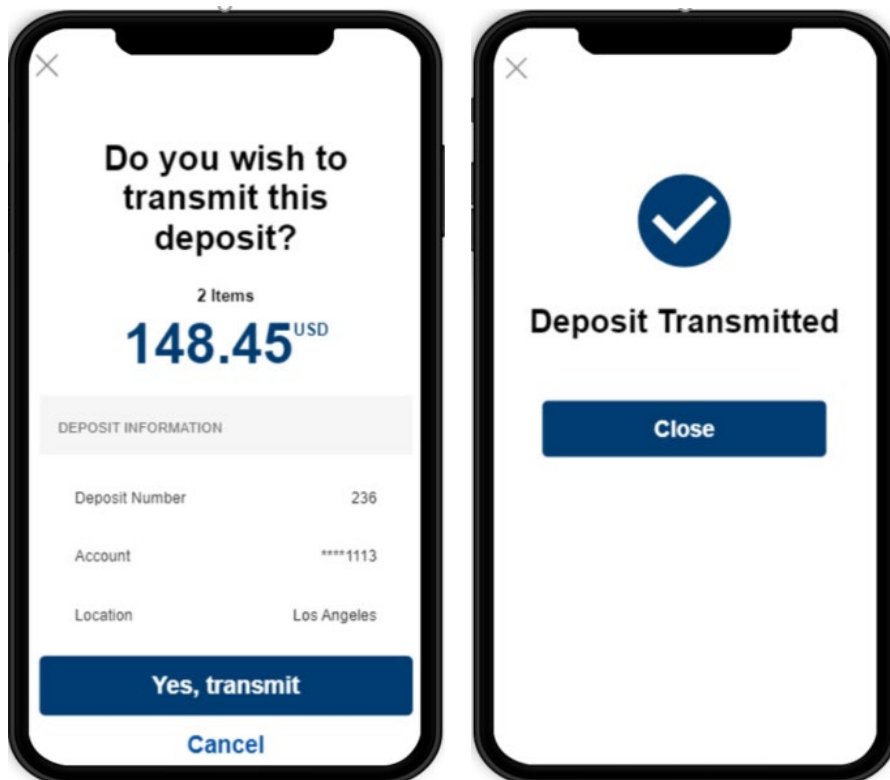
×

Do you wish to transmit this deposit?

2 Items

148.45$^{USD}$

DEPOSIT INFORMATION

| | |
|---|---|
| Deposit Number | 236 |
| Account | ****1113 |
| Location | Los Angeles |

Yes, transmit

Cancel

×

Deposit Transmitted

Close